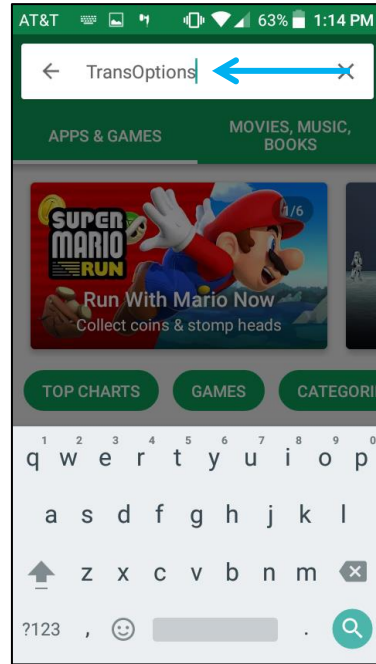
AT&T 63% 1:14 PM

TransOptions

APPS & GAMES

MOVIES, MUSIC, BOOKS

SUPER MARIO RUN

1/6

Run With Mario Now
Collect coins & stomp heads

TOP CHARTS

GAMES

CATEGORI

1 2 3 4 5 6 7 8 9 0
q w e r t y u i o p

a s d f g h j k l

z x c v b n m

?123 , .